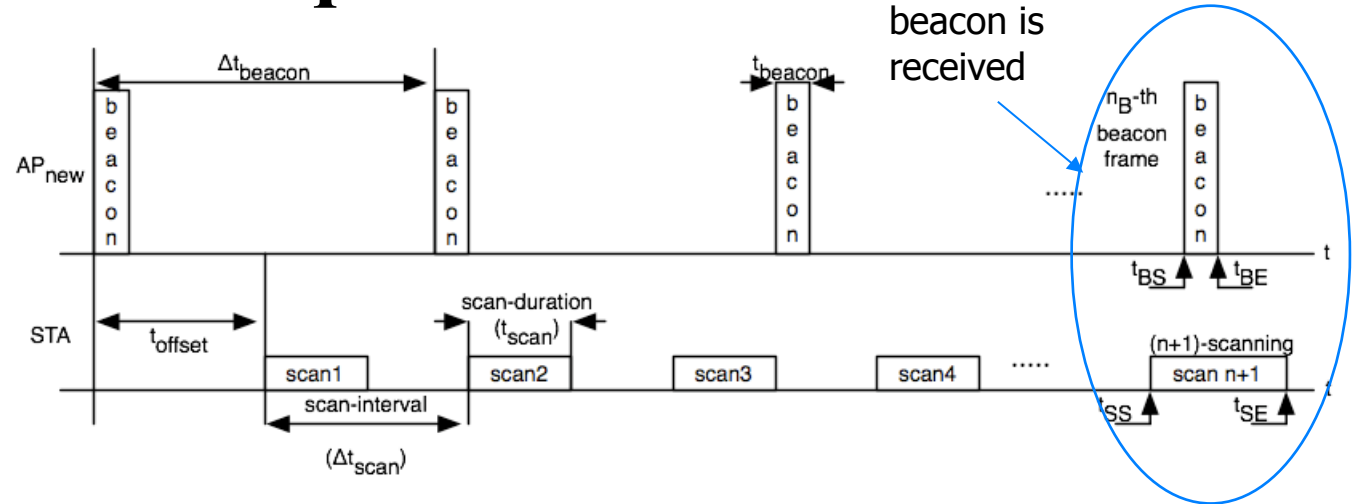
beacon is received

$\Delta t_{beacon}$

$t_{beacon}$

beacon

beacon

beacon

$n_B$-th beacon frame

beacon

$AP_{new}$

.....

t

$t_{BS}$

$t_{BE}$

STA

$t_{offset}$

scan-duration ($t_{scan}$)

(n+1)-scanning

scan1

scan2

scan3

scan4

.....

scan n+1

t

scan-interval

($\Delta t_{scan}$)

$t_{SS}$

$t_{SE}$